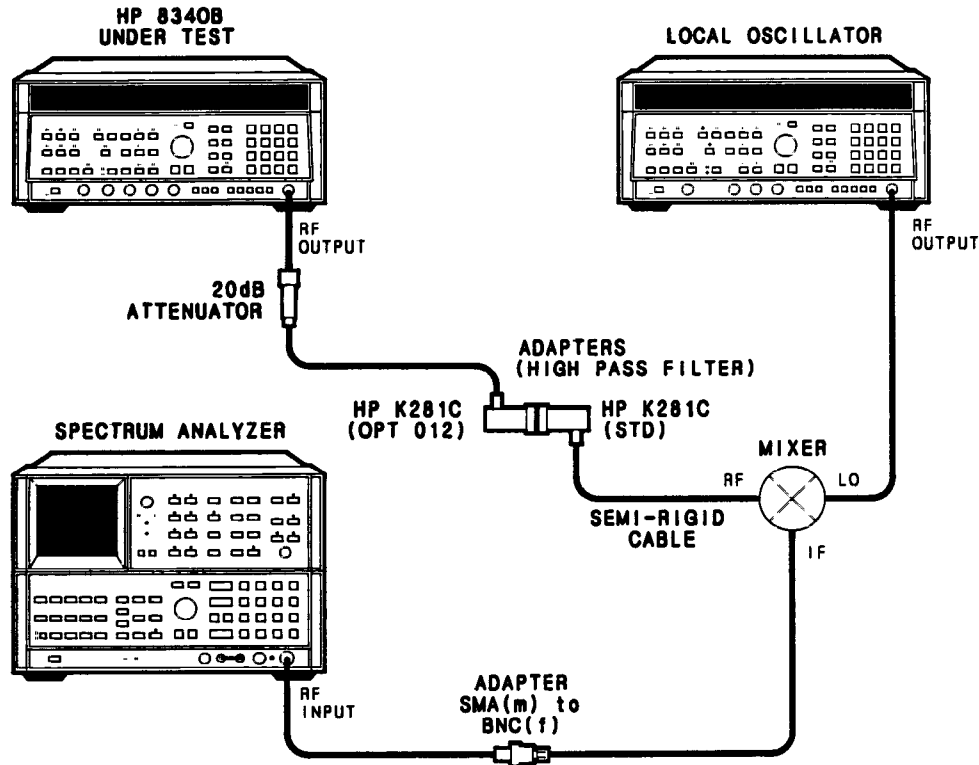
HP 8340B
UNDER TEST

LOCAL OSCILLATOR

RF OUTPUT

RF OUTPUT

20dB ATTENUATOR

ADAPTERS
(HIGH PASS FILTER)

HP K281C
(OPT 012)

HP K281C
(STD)

SPECTRUM ANALYZER

MIXER

RF

LO

SEMI-RIGID CABLE

IF

RF INPUT

ADAPTER
SMA(m) to
BNC(f)